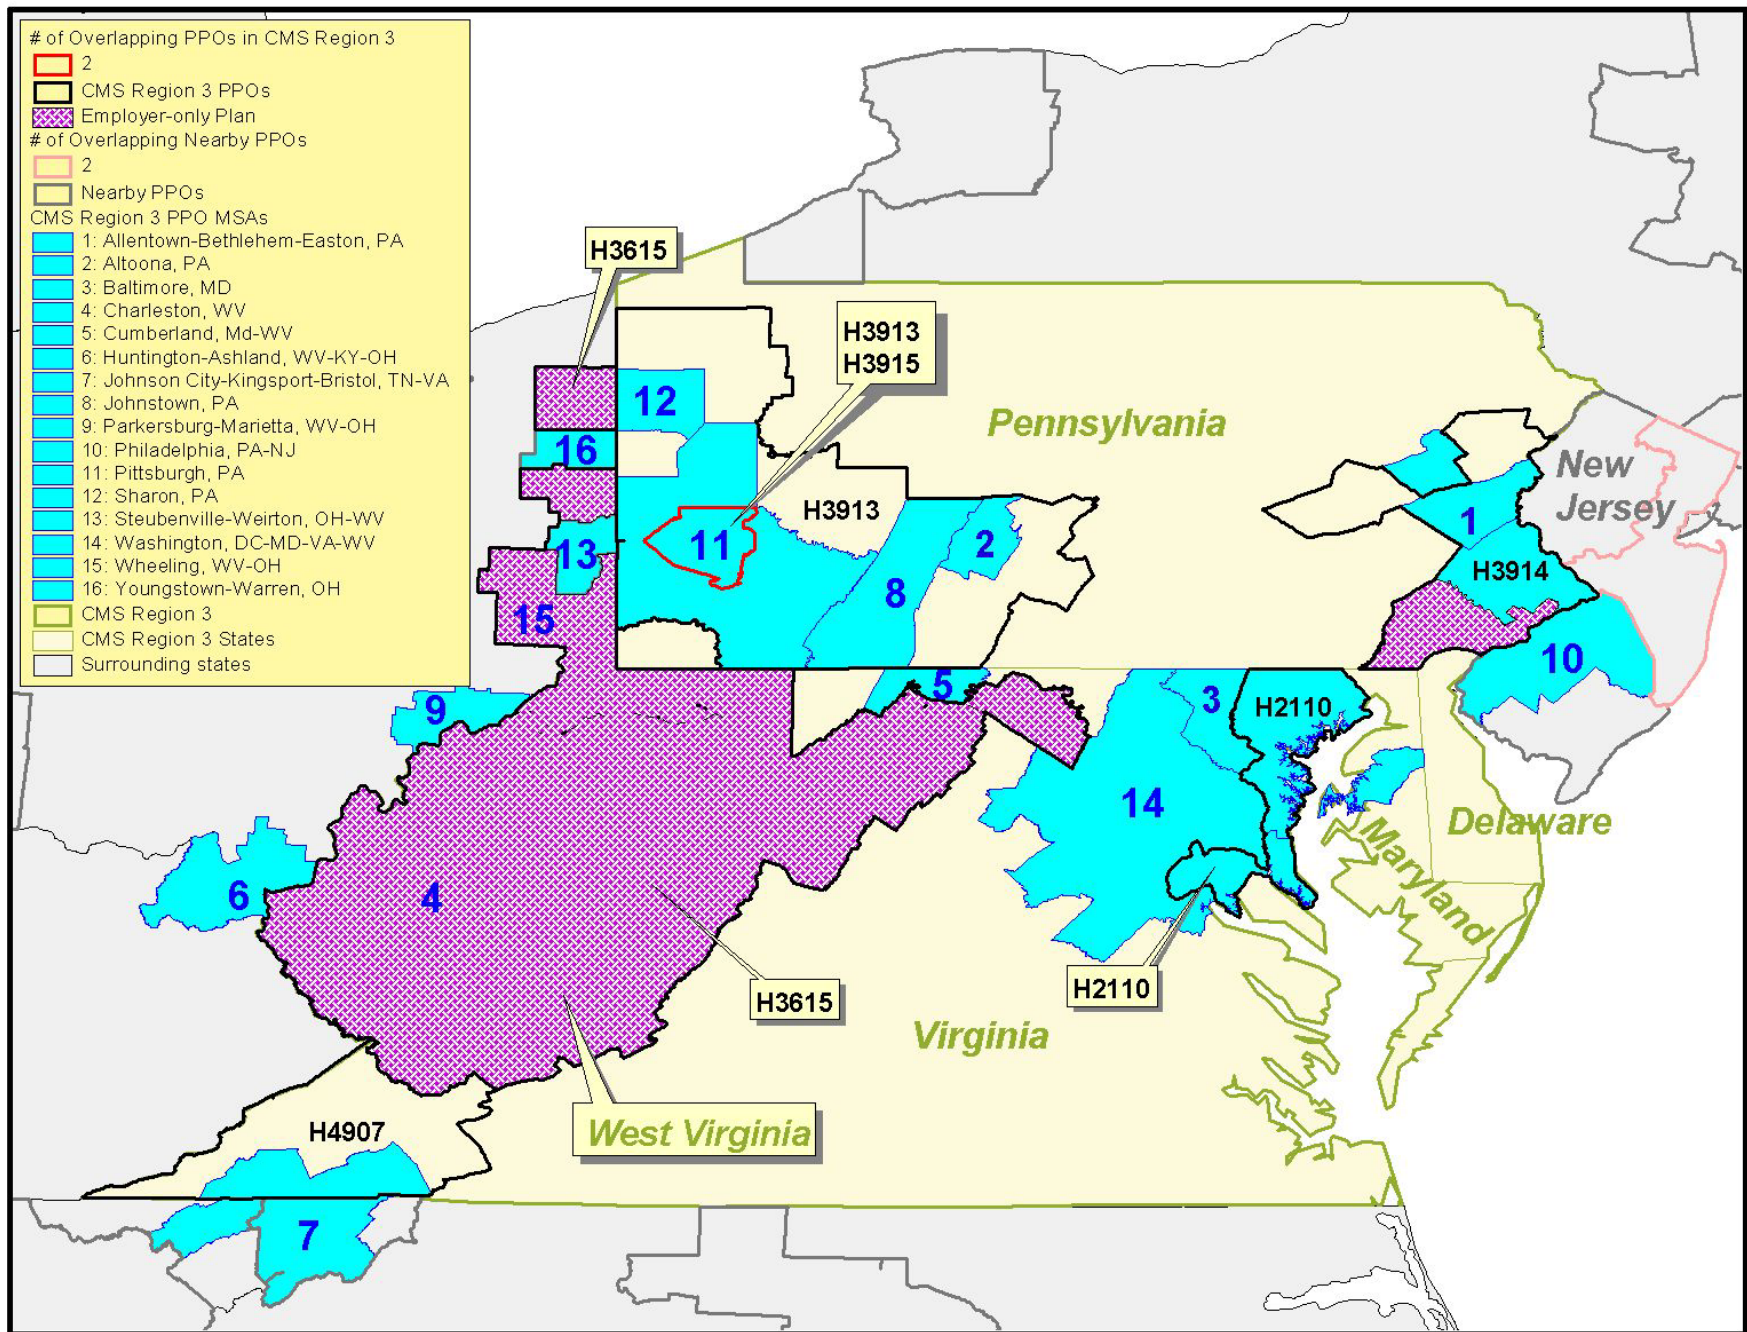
# of Overlapping PPOs in CMS Region 3
2
CMS Region 3 PPOs
Employer-only Plan
# of Overlapping Nearby PPOs
2
Nearby PPOs
CMS Region 3 PPO MSAs
1: Allentown-Bethlehem-Easton, PA
2: Altoona, PA
3: Baltimore, MD
4: Charleston, WV
5: Cumberland, Md-WV
6: Huntington-Ashland, WV-KY-OH
7: Johnson City-Kingsport-Bristol, TN-VA
8: Johnstown, PA
9: Parkersburg-Marietta, WV-OH
10: Philadelphia, PA-NJ
11: Pittsburgh, PA
12: Sharon, PA
13: Steubenville-Weirton, OH-WV
14: Washington, DC-MD-VA-WV
15: Wheeling, WV-OH
16: Youngstown-Warren, OH
CMS Region 3
CMS Region 3 States
Surrounding states

H3615
H3913
H3915
Pennsylvania
12
16
11
H3913
2
8
13
15
New Jersey
1
H3914
10
9
5
3
H2110
14
Delaware
Maryland
6
4
H3615
H2110
Virginia
West Virginia
H4907
7